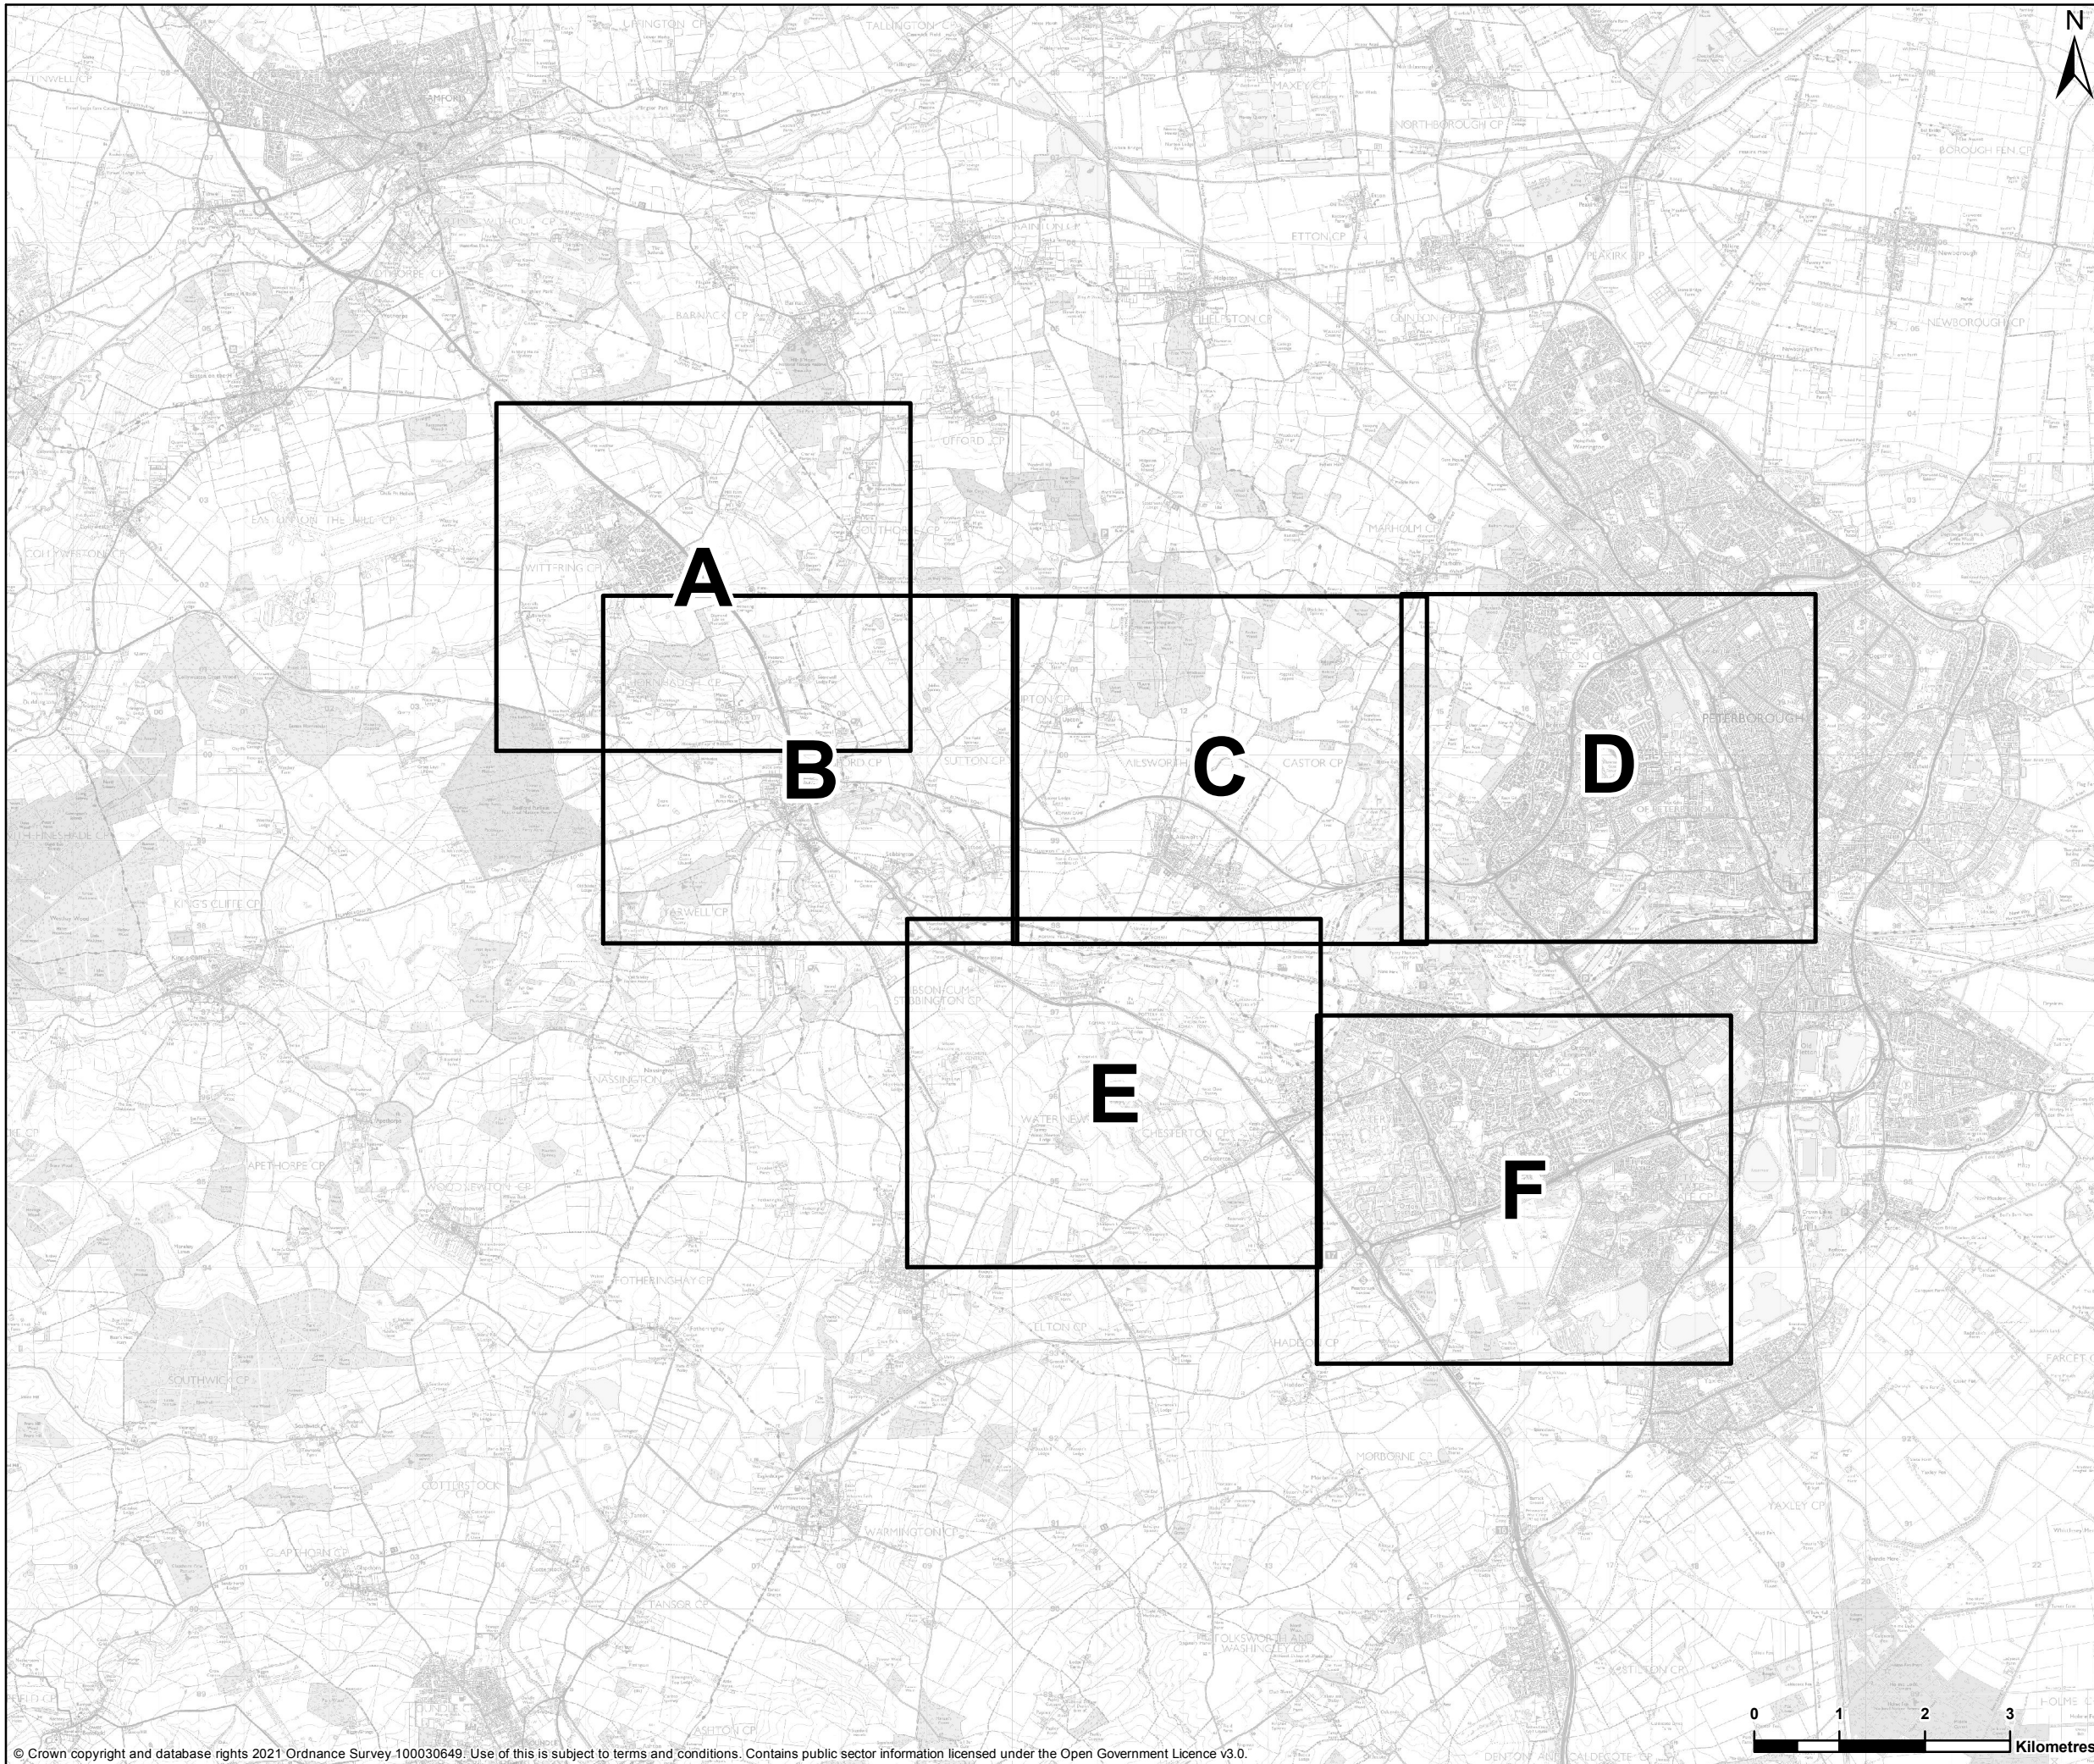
N

A

B

C

D

E

F

TALLINGTON CP
MAXEY CP
NORTHBOROUGH CP
BOROUGH FEN CP
ETTON CP
PEAKIRK CP
NEWBOROUGH CP
BARNACK CP
HELPSTON CP
GLINTON CP
UFFORD CP
MARHOLM CP
WITTERING CP
SOUTHORPE CP
SUTTON CP
UPTON CP
AILSWORTH CP
CASTOR CP
PETERBOROUGH
KING'S CLIFFE CP
YARWELL CP
NASSINGTON CP
APETHORPE CP
WOODNEWTON CP
CHESTERTON CP
FOTHERINGHAY CP
ELTON CP
HADDON CP
SOUTHWICK CP
MORBORNE CP
YAXLEY CP
COTTERSTOCK CP
WARMINGTON CP
GLAPTHORN CP
TANSOR CP
FOLKSWORTH AND WASHINGLEY CP
STILTON CP
FARCET CP
HOLME CP

0 1 2 3
Kilometres

© Crown copyright and database rights 2021 Ordnance Survey 100030649. Use of this is subject to terms and conditions. Contains public sector information licensed under the Open Government Licence v3.0.